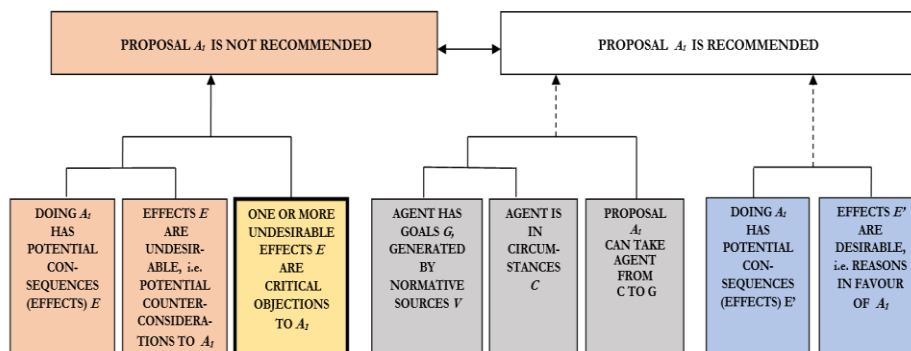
PROPOSAL $A_1$ IS NOT RECOMMENDED

PROPOSAL $A_1$ IS RECOMMENDED

DOING $A_1$ HAS POTENTIAL CONSEQUENCES (EFFECTS) $E$

EFFECTS $E$ ARE UNDESIRABLE, i.e. POTENTIAL COUNTERCONSIDERATIONS TO $A_1$

ONE OR MORE UNDESIRABLE EFFECTS $E$ ARE CRITICAL OBJECTIONS TO $A_1$

AGENT HAS GOALS $G$, GENERATED BY NORMATIVE SOURCES $V$

AGENT IS IN CIRCUMSTANCES $C$

PROPOSAL $A_1$ CAN TAKE AGENT FROM C TO G

DOING $A_1$ HAS POTENTIAL CONSEQUENCES (EFFECTS) E'

EFFECTS $E'$ ARE DESIRABLE, i.e. REASONS IN FAVOUR OF $A_1$